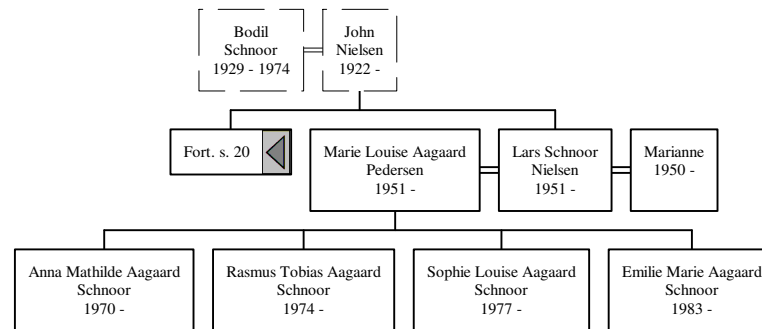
Bodil Schnoor 1929 - 1974

John Nielsen 1922 -

Fort. s. 20

Marie Louise Aagaard Pedersen 1951 -

Lars Schnoor Nielsen 1951 -

Marianne 1950 -

Anna Mathilde Aagaard Schnoor 1970 -

Rasmus Tobias Aagaard Schnoor 1974 -

Sophie Louise Aagaard Schnoor 1977 -

Emilie Marie Aagaard Schnoor 1983 -